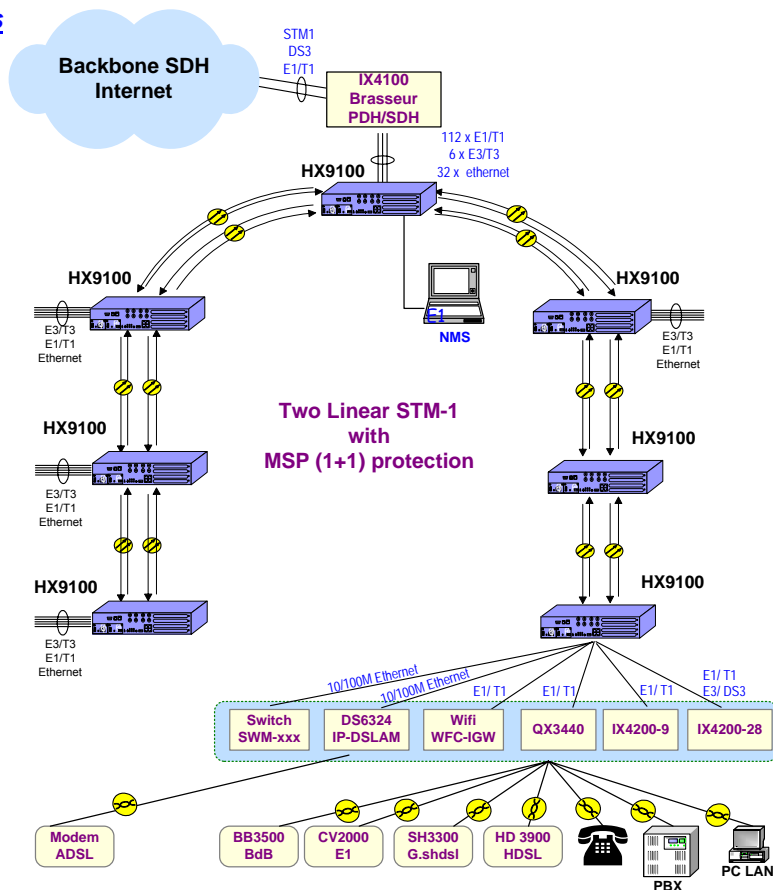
Backbone SDH Internet

STM1
DS3
E1/T1

IX4100
Brasseur
PDH/SDH

112 x E1/T1
6 x E3/T3
32 x ethernet

HX9100

HX9100

HX9100

E3/T3
E1/T1
Ethernet

E1
NMS

E3/T3
E1/T1
Ethernet

Two Linear STM-1
with
MSP (1+1) protection

HX9100

E3/T3
E1/T1
Ethernet

HX9100

HX9100

E3/T3
E1/T1
Ethernet

HX9100

10/100M Ethernet
10/100M Ethernet
E1/ T1
E1/ T1
E1/ T1
E1/ T1
E3/ DS3

Switch
SWM-xxx

DS6324
IP-DSLAM

Wifi
WFC-IGW

QX3440

IX4200-9

IX4200-28

Modem
ADSL

BB3500
BdB

CV2000
E1

SH3300
G.shdsl

HD 3900
HDSL

PBX

PC LAN